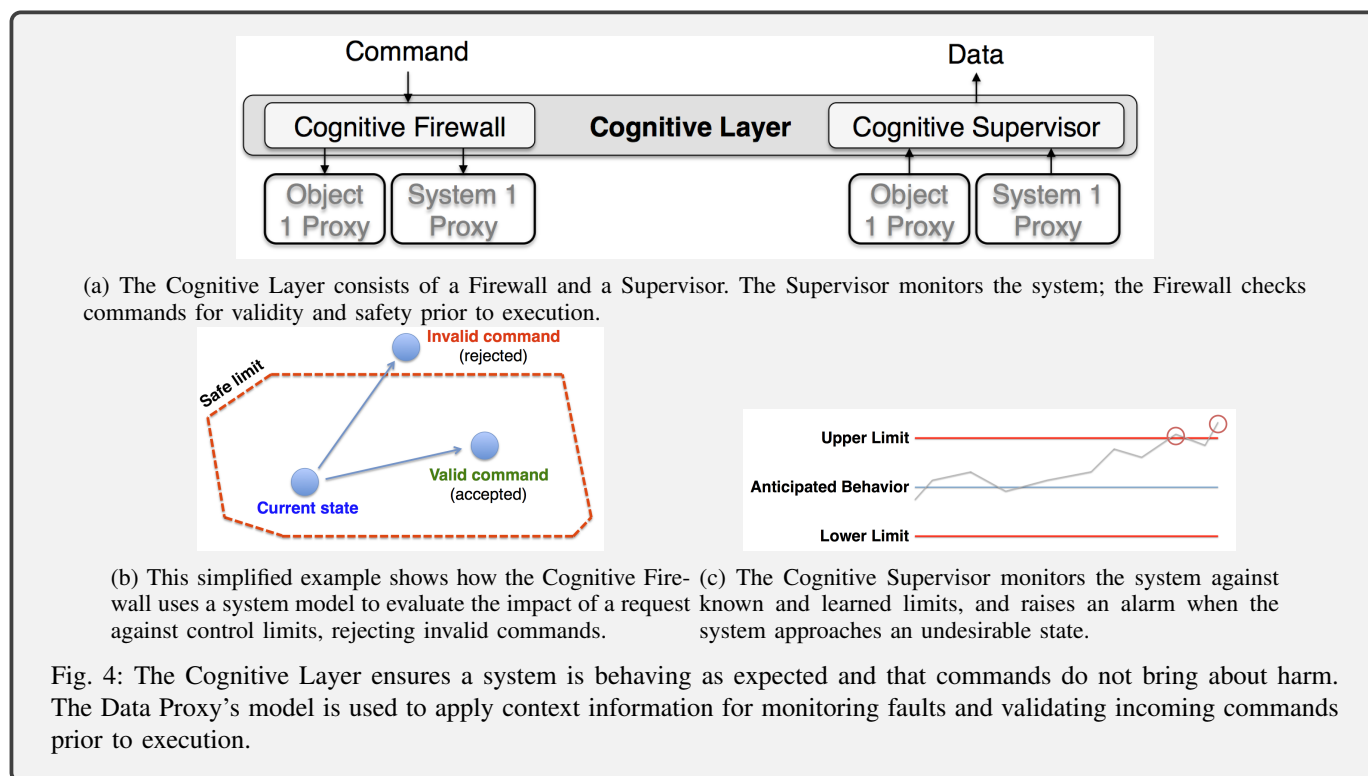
Command

Data

Cognitive Firewall

Cognitive Layer

Cognitive Supervisor

Object 1 Proxy

System 1 Proxy

Object 1 Proxy

System 1 Proxy

(a) The Cognitive Layer consists of a Firewall and a Supervisor. The Supervisor monitors the system; the Firewall checks commands for validity and safety prior to execution.

Invalid command (rejected)

Safe limit

Valid command (accepted)

Current state

Upper Limit

Anticipated Behavior

Lower Limit

(b) This simplified example shows how the Cognitive Firewall uses a system model to evaluate the impact of a request against control limits, rejecting invalid commands.

(c) The Cognitive Supervisor monitors the system against known and learned limits, and raises an alarm when the system approaches an undesirable state.

Fig. 4: The Cognitive Layer ensures a system is behaving as expected and that commands do not bring about harm. The Data Proxy's model is used to apply context information for monitoring faults and validating incoming commands prior to execution.